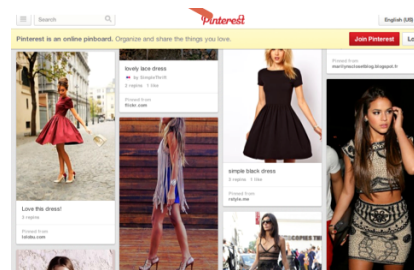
Search

Pinterest

English (US)

Pinterest is an online pinboard. Organize and share the things you love.

Join Pinterest

Lo

lovely lace dress

by BonglerRerR

2 repins 1 like

Pinned from
4lolo.com

Pinned from
martynacloseblog.blogspot.fr

Love this dress!

3 repins

Pinned from
lolobu.com

simple black dress

2 repins

Pinned from
lstyle.me